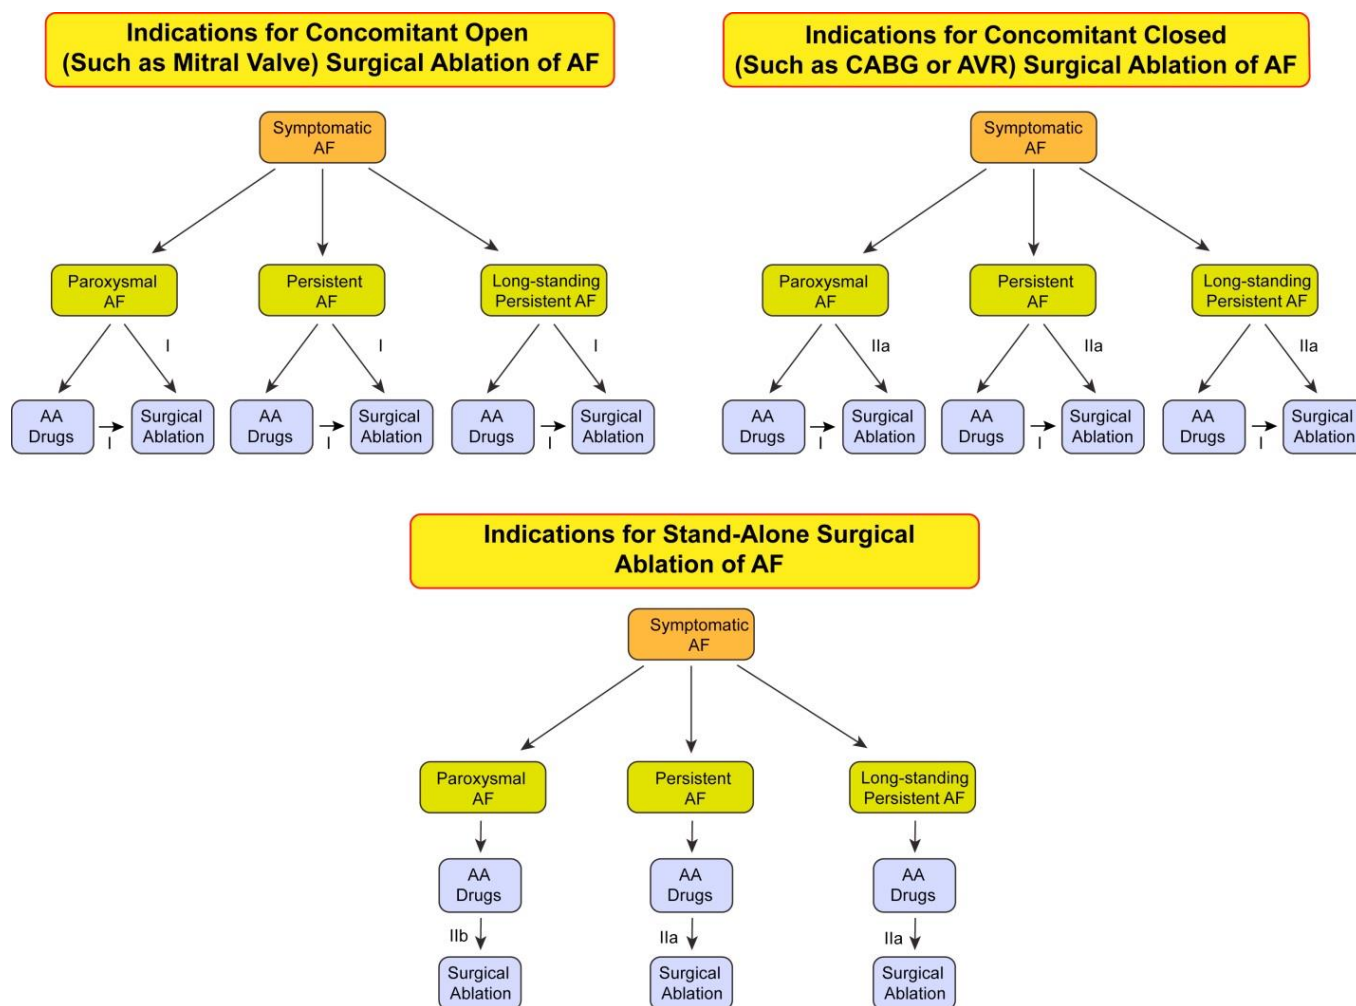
Indications for Concomitant Open (Such as Mitral Valve) Surgical Ablation of AF

Symptomatic AF

Paroxysmal AF

I

AA Drugs

I

Surgical Ablation

Persistent AF

I

AA Drugs

I

Surgical Ablation

Long-standing Persistent AF

I

AA Drugs

I

Surgical Ablation

Indications for Concomitant Closed (Such as CABG or AVR) Surgical Ablation of AF

Symptomatic AF

Paroxysmal AF

IIa

AA Drugs

I

Surgical Ablation

Persistent AF

IIa

AA Drugs

I

Surgical Ablation

Long-standing Persistent AF

IIa

AA Drugs

I

Surgical Ablation

Indications for Stand-Alone Surgical Ablation of AF

Symptomatic AF

Paroxysmal AF

AA Drugs

IIb

Surgical Ablation

Persistent AF

AA Drugs

IIa

Surgical Ablation

Long-standing Persistent AF

AA Drugs

IIa

Surgical Ablation